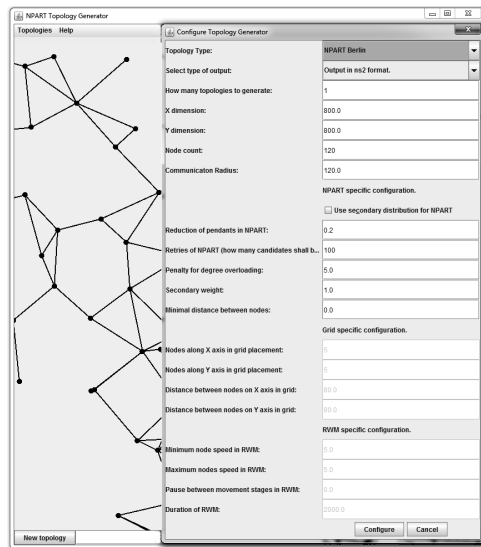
NPART Topology Generator
Topologies Help
Configure Topology Generator
Topology Type: NPART Berlin
Select type of output: Output in ns2 format.
How many topologies to generate: 1
X dimension: 800.0
Y dimension: 800.0
Node count: 120
Communicaton Radius: 120.0
NPART specific configuration.
Use secondary distribution for NPART
Reduction of pendants in NPART: 0.2
Retries of NPART (how many candidates shall b... 100
Penalty for degree overloading: 5.0
Secondary weight: 1.0
Minimal distance between nodes: 0.0
Grid specific configuration.
Nodes along X axis in grid placement: 5
Nodes along Y axis in grid placement: 5
Distance between nodes on X axis in grid: 80.0
Distance between nodes on Y axis in grid: 80.0
RWM specific configuration.
Minimum node speed in RWM: 5.0
Maximum nodes speed in RWM: 5.0
Pause between movement stages in RWM: 0.0
Duration of RWM: 2000.0
Configure Cancel
New topology